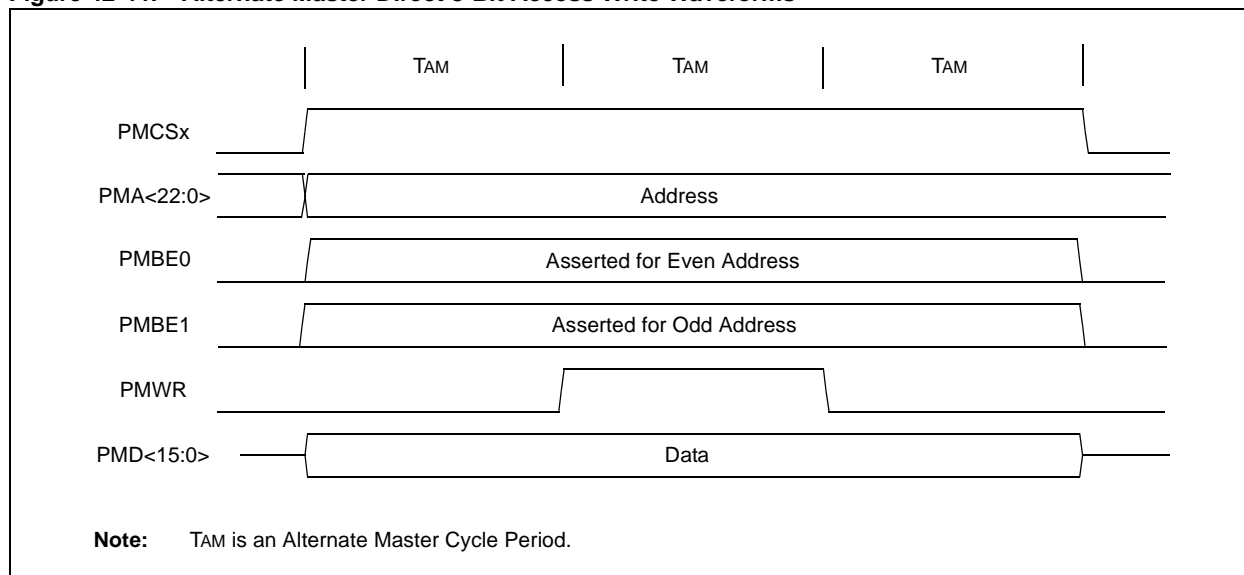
Figure 42-11: Alternate Master Direct 8-Bit Access Write Waveforms

TAM TAM TAM

PMCSx

PMA<22:0>

Address

PMBE0

Asserted for Even Address

PMBE1

Asserted for Odd Address

PMWR

PMD<15:0>

Data

Note: TAM is an Alternate Master Cycle Period.